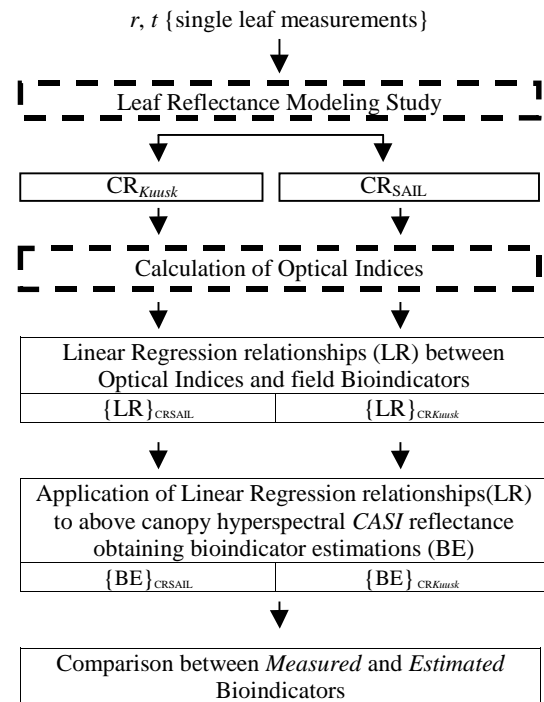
*r*, *t* {single leaf measurements}

Leaf Reflectance Modeling Study

CR$_{Kuusk}$

CR$_{SAIL}$

Calculation of Optical Indices

Linear Regression relationships (LR) between Optical Indices and field Bioindicators

| {LR}$_{CRSAIL}$ | {LR}$_{CRKuusk}$ |
|---|---|

Application of Linear Regression relationships(LR) to above canopy hyperspectral *CASI* reflectance obtaining bioindicator estimations (BE)

| {BE}$_{CRSAIL}$ | {BE}$_{CRKuusk}$ |
|---|---|

Comparison between *Measured* and *Estimated* Bioindicators